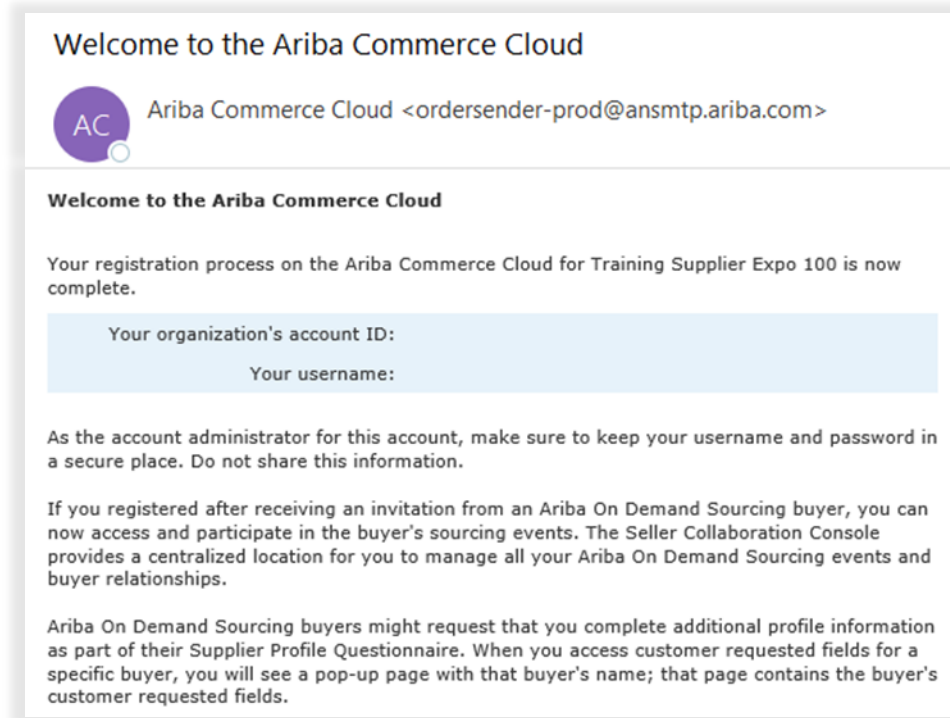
Welcome to the Ariba Commerce Cloud

AC

Ariba Commerce Cloud <ordersender-prod@ansmtp.ariba.com>

Welcome to the Ariba Commerce Cloud

Your registration process on the Ariba Commerce Cloud for Training Supplier Expo 100 is now complete.

Your organization's account ID:

Your username:

As the account administrator for this account, make sure to keep your username and password in a secure place. Do not share this information.

If you registered after receiving an invitation from an Ariba On Demand Sourcing buyer, you can now access and participate in the buyer's sourcing events. The Seller Collaboration Console provides a centralized location for you to manage all your Ariba On Demand Sourcing events and buyer relationships.

Ariba On Demand Sourcing buyers might request that you complete additional profile information as part of their Supplier Profile Questionnaire. When you access customer requested fields for a specific buyer, you will see a pop-up page with that buyer's name; that page contains the buyer's customer requested fields.